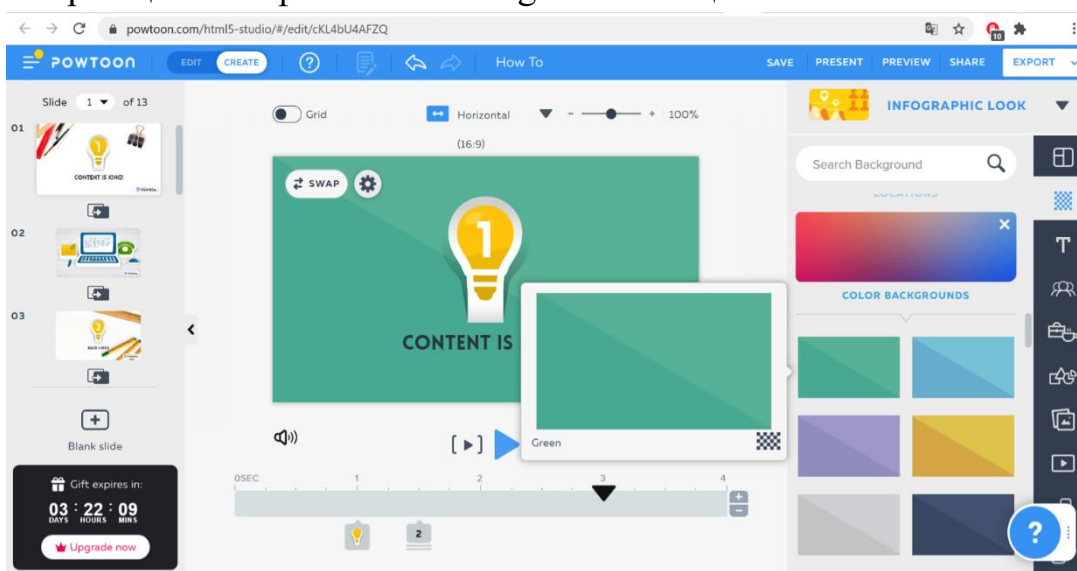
powtoon.com/html5-studio/#/edit/cKL4bU4AFZQ

POWTOON EDIT CREATE How To SAVE PRESENT PREVIEW SHARE EXPORT

Slide 1 of 13

01

CONTENT IS KING!

02

03

Blank slide

Gift expires in:

03 : 22 : 09
DAYS HOURS MINS

Upgrade now

Grid Horizontal 100%

(16:9)

SWAP

1

CONTENT IS

Green

0SEC 1 2 3 4

2

INFOGRAPHIC LOOK

Search Background

LOCATIONS

COLOR BACKGROUNDS

?